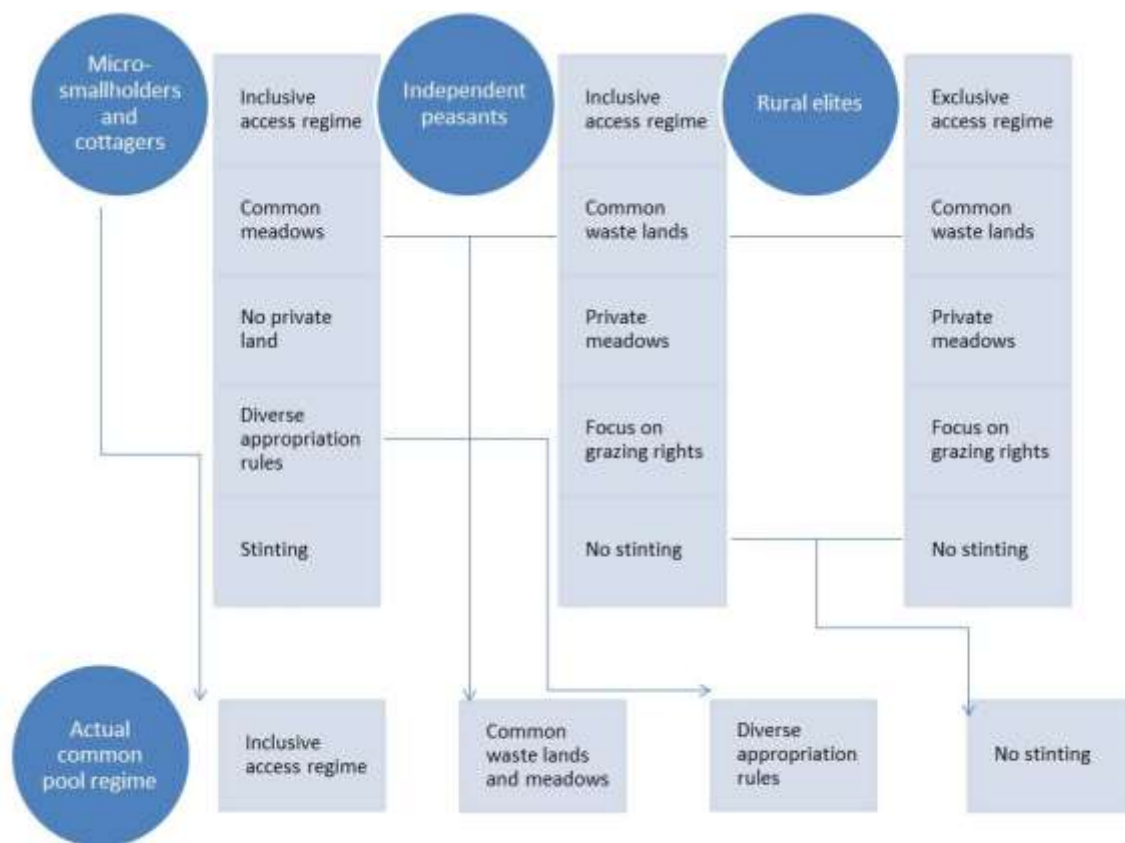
Micro-smallholders and cottagers

Inclusive access regime

Common meadows

No private land

Diverse appropriation rules

Stinting

Independent peasants

Inclusive access regime

Common waste lands

Private meadows

Focus on grazing rights

No stinting

Rural elites

Exclusive access regime

Common waste lands

Private meadows

Focus on grazing rights

No stinting

Actual common pool regime

Inclusive access regime

Common waste lands and meadows

Diverse appropriation rules

No stinting